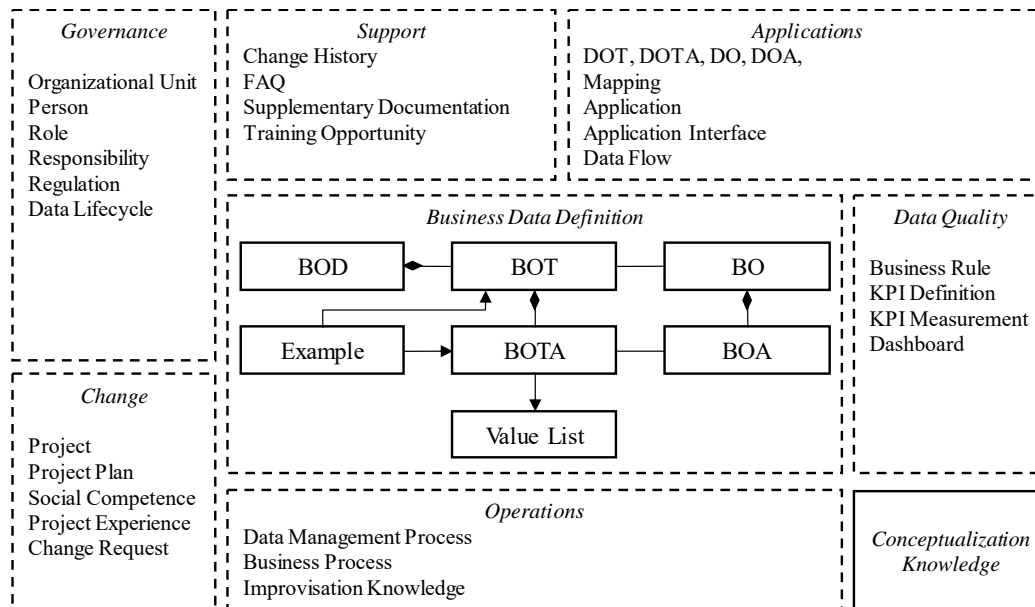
Governance

Organizational Unit
Person
Role
Responsibility
Regulation
Data Lifecycle

Support
Change History
FAQ
Supplementary Documentation
Training Opportunity

Applications
DOT, DOTA, DO, DOA, Mapping
Application
Application Interface
Data Flow

Business Data Definition

BOD
BOT
BO
Example
BOTA
BOA
Value List

Data Quality

Business Rule
KPI Definition
KPI Measurement
Dashboard

Change

Project
Project Plan
Social Competence
Project Experience
Change Request

Operations
Data Management Process
Business Process
Improvisation Knowledge

Conceptualization Knowledge